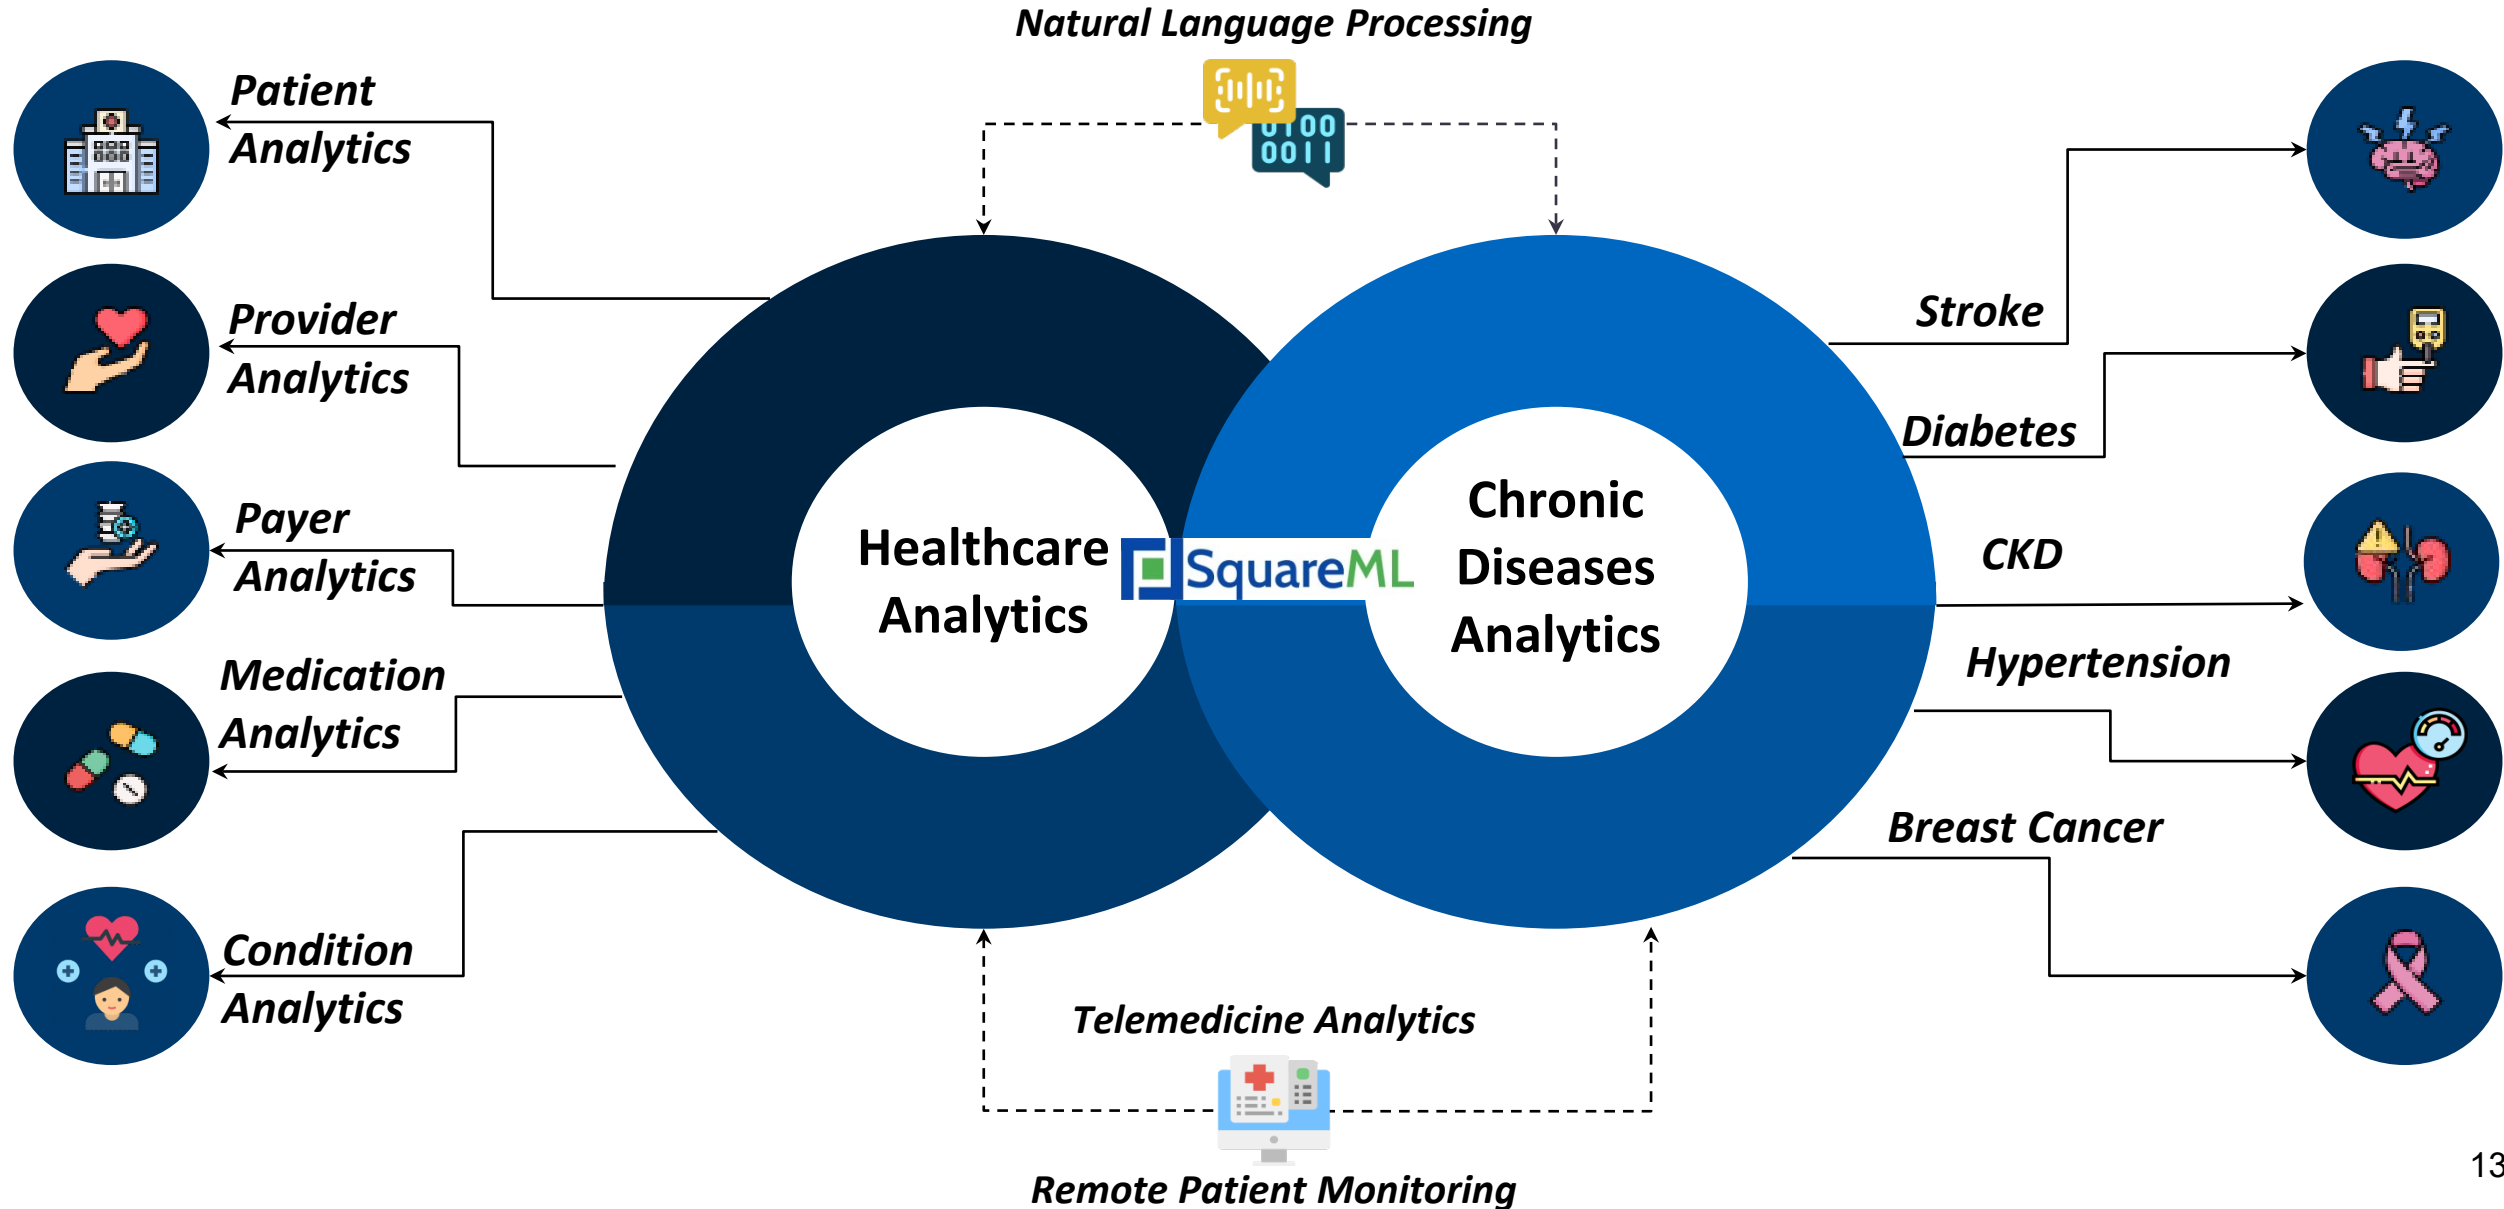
Natural Language Processing

0100
0011

Patient Analytics

Provider Analytics

Payer Analytics

Medication Analytics

Condition Analytics

Healthcare Analytics

SquareML

Chronic Diseases Analytics

Stroke

Diabetes

CKD

Hypertension

Breast Cancer

Telemedicine Analytics

Remote Patient Monitoring

13